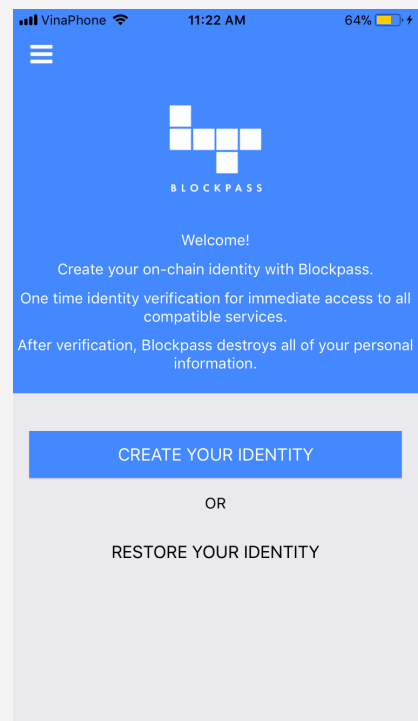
VinaPhone 11:22 AM 64%

BLOCKPASS

Welcome!

Create your on-chain identity with Blockpass.

One time identity verification for immediate access to all compatible services.

After verification, Blockpass destroys all of your personal information.

CREATE YOUR IDENTITY

OR

RESTORE YOUR IDENTITY